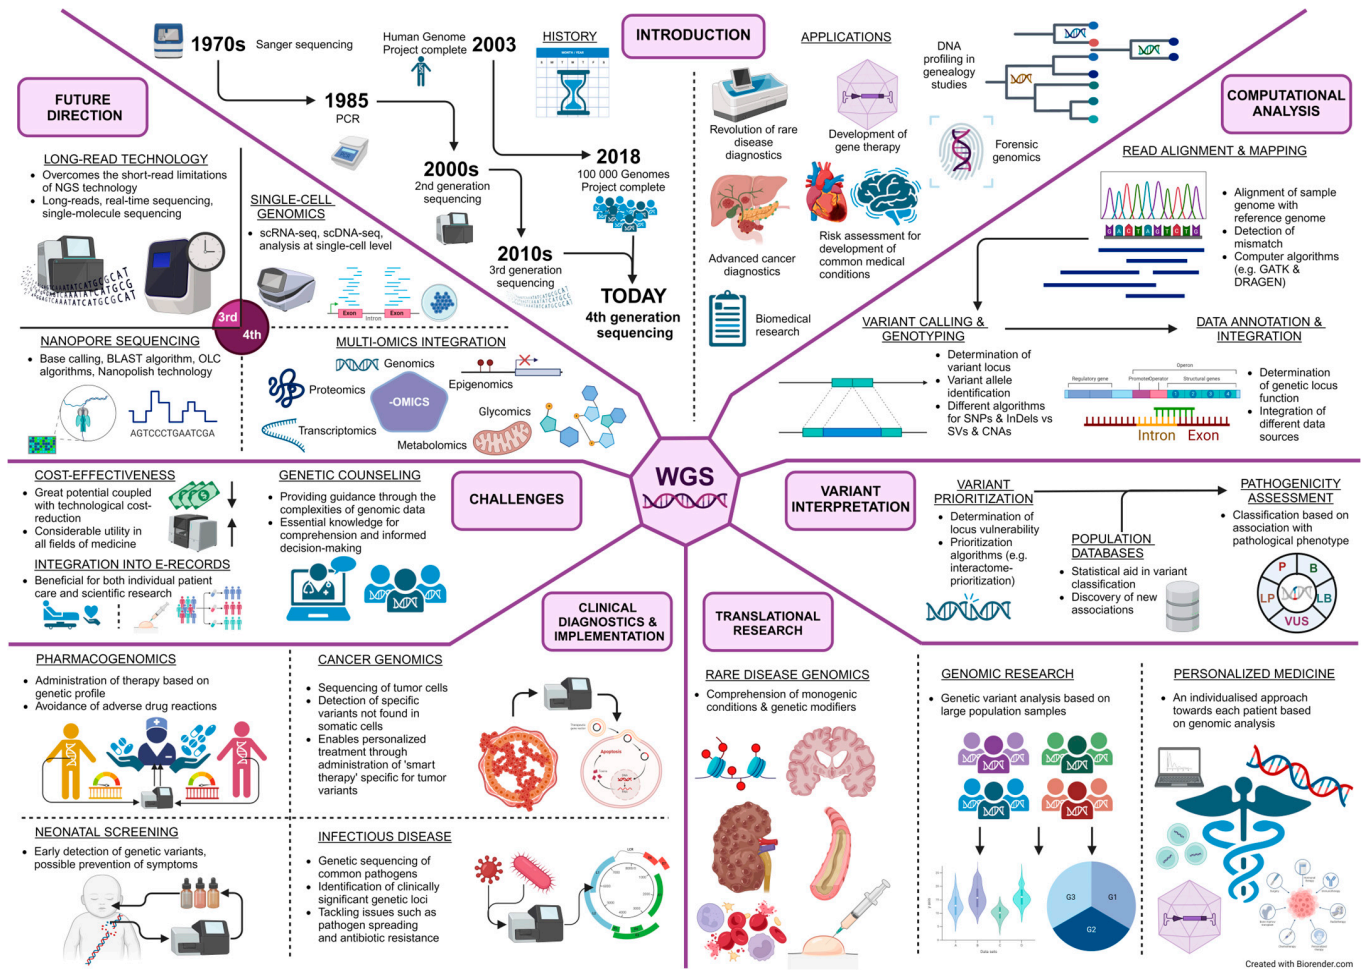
1970s Sanger sequencing

Human Genome Project complete 2003

HISTORY

INTRODUCTION

APPLICATIONS

1985
PCR

2000s
2nd generation sequencing

2018
100 000 Genomes Project complete

2010s
3rd generation sequencing

TODAY
4th generation sequencing

FUTURE DIRECTION

LONG-READ TECHNOLOGY
• Overcomes the short-read limitations of NGS technology
• Long-reads, real-time sequencing, single-molecule sequencing

SINGLE-CELL GENOMICS
• scRNA-seq, scDNA-seq, analysis at single-cell level

Exon Intron Exon

3rd
4th

NANOPORE SEQUENCING
• Base calling, BLAST algorithm, OLC algorithms, Nanopolish technology

AGTCCCTGAATCGA

MULTI-OMICS INTEGRATION
Genomics
Proteomics
-OMICS
Epigenomics
Glycomics
Transcriptomics
Metabolomics

Revolution of rare disease diagnostics

Development of gene therapy

DNA profiling in genealogy studies

Forensic genomics

Advanced cancer diagnostics

Risk assessment for development of common medical conditions

Biomedical research

COMPUTATIONAL ANALYSIS

READ ALIGNMENT & MAPPING
• Alignment of sample genome with reference genome
• Detection of mismatch
• Computer algorithms (e.g. GATK & DRAGEN)

VARIANT CALLING & GENOTYPING
• Determination of variant locus
• Variant allele identification
• Different algorithms for SNPs & InDels vs SVs & CNAs

DATA ANNOTATION & INTEGRATION
• Determination of genetic locus function
• Integration of different data sources

Regulatory gene Promoter Operator Operon Structural genes
Intron Exon

WGS

COST-EFFECTIVENESS
• Great potential coupled with technological cost-reduction
• Considerable utility in all fields of medicine

INTEGRATION INTO E-RECORDS
• Beneficial for both individual patient care and scientific research

GENETIC COUNSELING
• Providing guidance through the complexities of genomic data
• Essential knowledge for comprehension and informed decision-making

CHALLENGES

VARIANT INTERPRETATION

VARIANT PRIORITIZATION
• Determination of locus vulnerability
• Prioritization algorithms (e.g. interactome-prioritization)

POPULATION DATABASES
• Statistical aid in variant classification
• Discovery of new associations

PATHOGENICITY ASSESSMENT
• Classification based on association with pathological phenotype

P B LP LB VUS

CLINICAL DIAGNOSTICS & IMPLEMENTATION

TRANSLATIONAL RESEARCH

PHARMACOGENOMICS
• Administration of therapy based on genetic profile
• Avoidance of adverse drug reactions

CANCER GENOMICS
• Sequencing of tumor cells
• Detection of specific variants not found in somatic cells
• Enables personalized treatment through administration of 'smart therapy' specific for tumor variants

Apoptosis

RARE DISEASE GENOMICS
• Comprehension of monogenic conditions & genetic modifiers

GENOMIC RESEARCH
• Genetic variant analysis based on large population samples

PERSONALIZED MEDICINE
• An individualised approach towards each patient based on genomic analysis

NEONATAL SCREENING
• Early detection of genetic variants, possible prevention of symptoms

INFECTIOUS DISEASE
• Genetic sequencing of common pathogens
• Identification of clinically significant genetic loci
• Tackling issues such as pathogen spreading and antibiotic resistance

G1 G2 G3

Created with Biorender.com